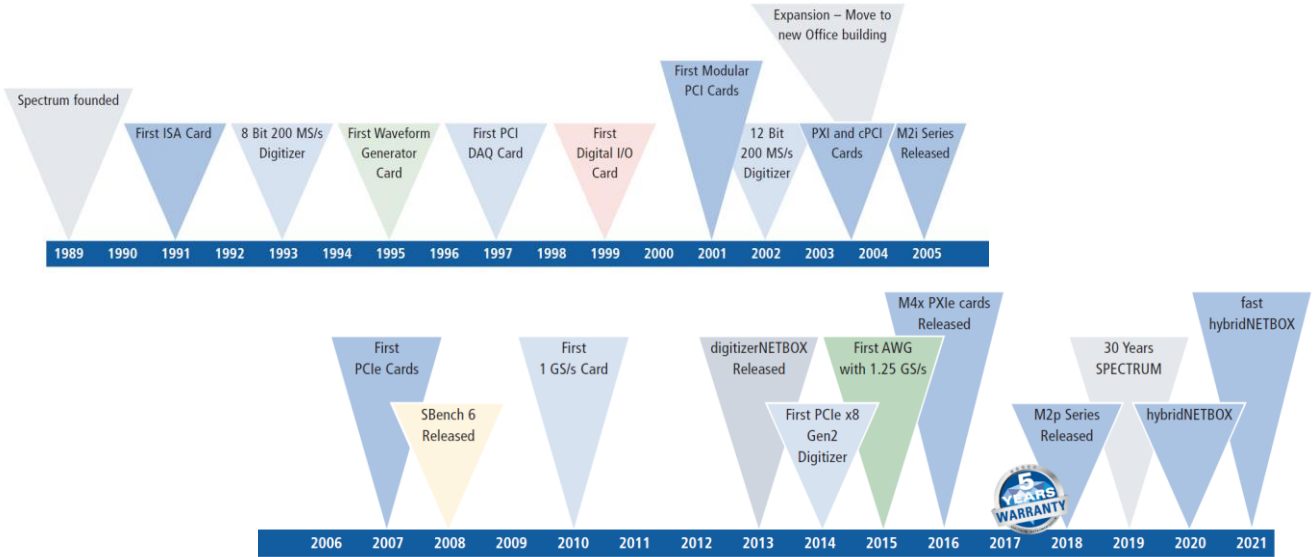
Expansion – Move to new Office building

Spectrum founded

First ISA Card

8 Bit 200 MS/s Digitizer

First Waveform Generator Card

First PCI DAQ Card

First Digital I/O Card

First Modular PCI Cards

12 Bit 200 MS/s Digitizer

PXI and cPCI Cards

M2i Series Released

| 1989 | 1990 | 1991 | 1992 | 1993 | 1994 | 1995 | 1996 | 1997 | 1998 | 1999 | 2000 | 2001 | 2002 | 2003 | 2004 | 2005 |
|---|---|---|---|---|---|---|---|---|---|---|---|---|---|---|---|---|

M4x PXIe cards Released

fast hybridNETBOX

First PCIe Cards

SBench 6 Released

First 1 GS/s Card

digitizerNETBOX Released

First AWG with 1.25 GS/s

First PCIe x8 Gen2 Digitizer

30 Years SPECTRUM

M2p Series Released

hybridNETBOX

5 YEARS WARRANTY

| 2006 | 2007 | 2008 | 2009 | 2010 | 2011 | 2012 | 2013 | 2014 | 2015 | 2016 | 2017 | 2018 | 2019 | 2020 | 2021 |
|---|---|---|---|---|---|---|---|---|---|---|---|---|---|---|---|